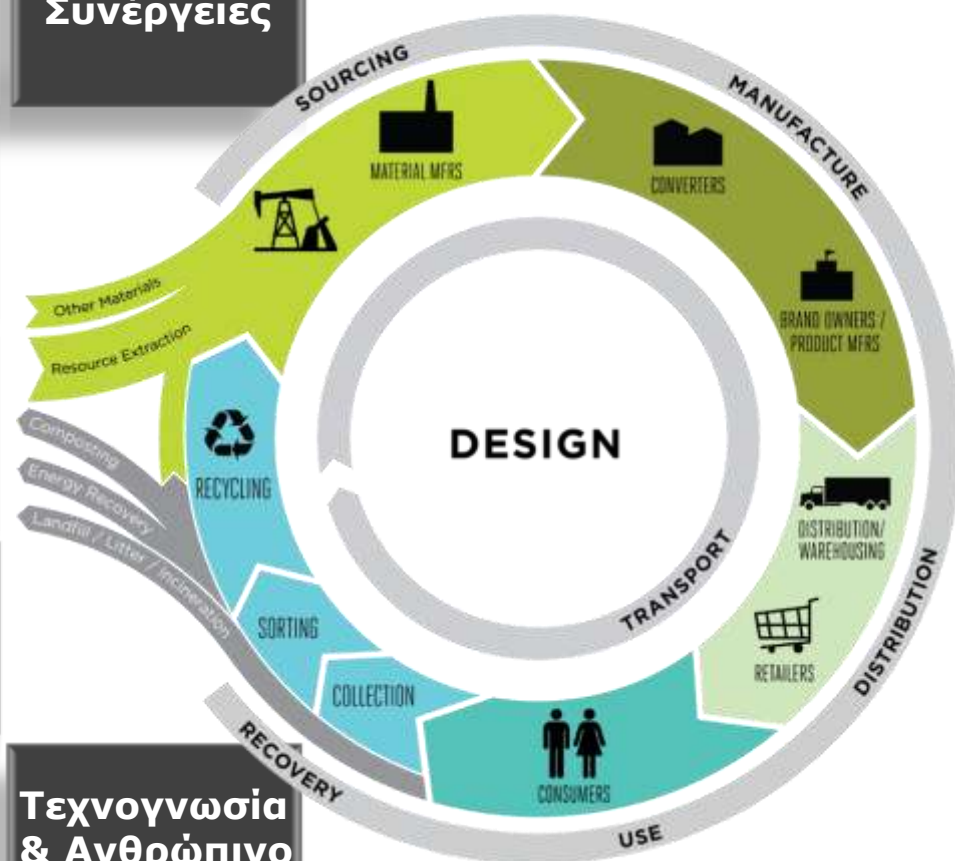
Συνέργειες

SOURCING

MANUFACTURE

MATERIAL MFRS

CONVERTERS

BRAND OWNERS / PRODUCT MFRS

Other Materials

Resource Extraction

DESIGN

RECYCLING

Composting

Energy Recovery

Landfill / Litter / Incineration

DISTRIBUTION/ WAREHOUSING

TRANSPORT

DISTRIBUTION

SORTING

RETAILERS

COLLECTION

RECOVERY

CONSUMERS

USE

Τεχνογνωσία & Ανθρώπινο